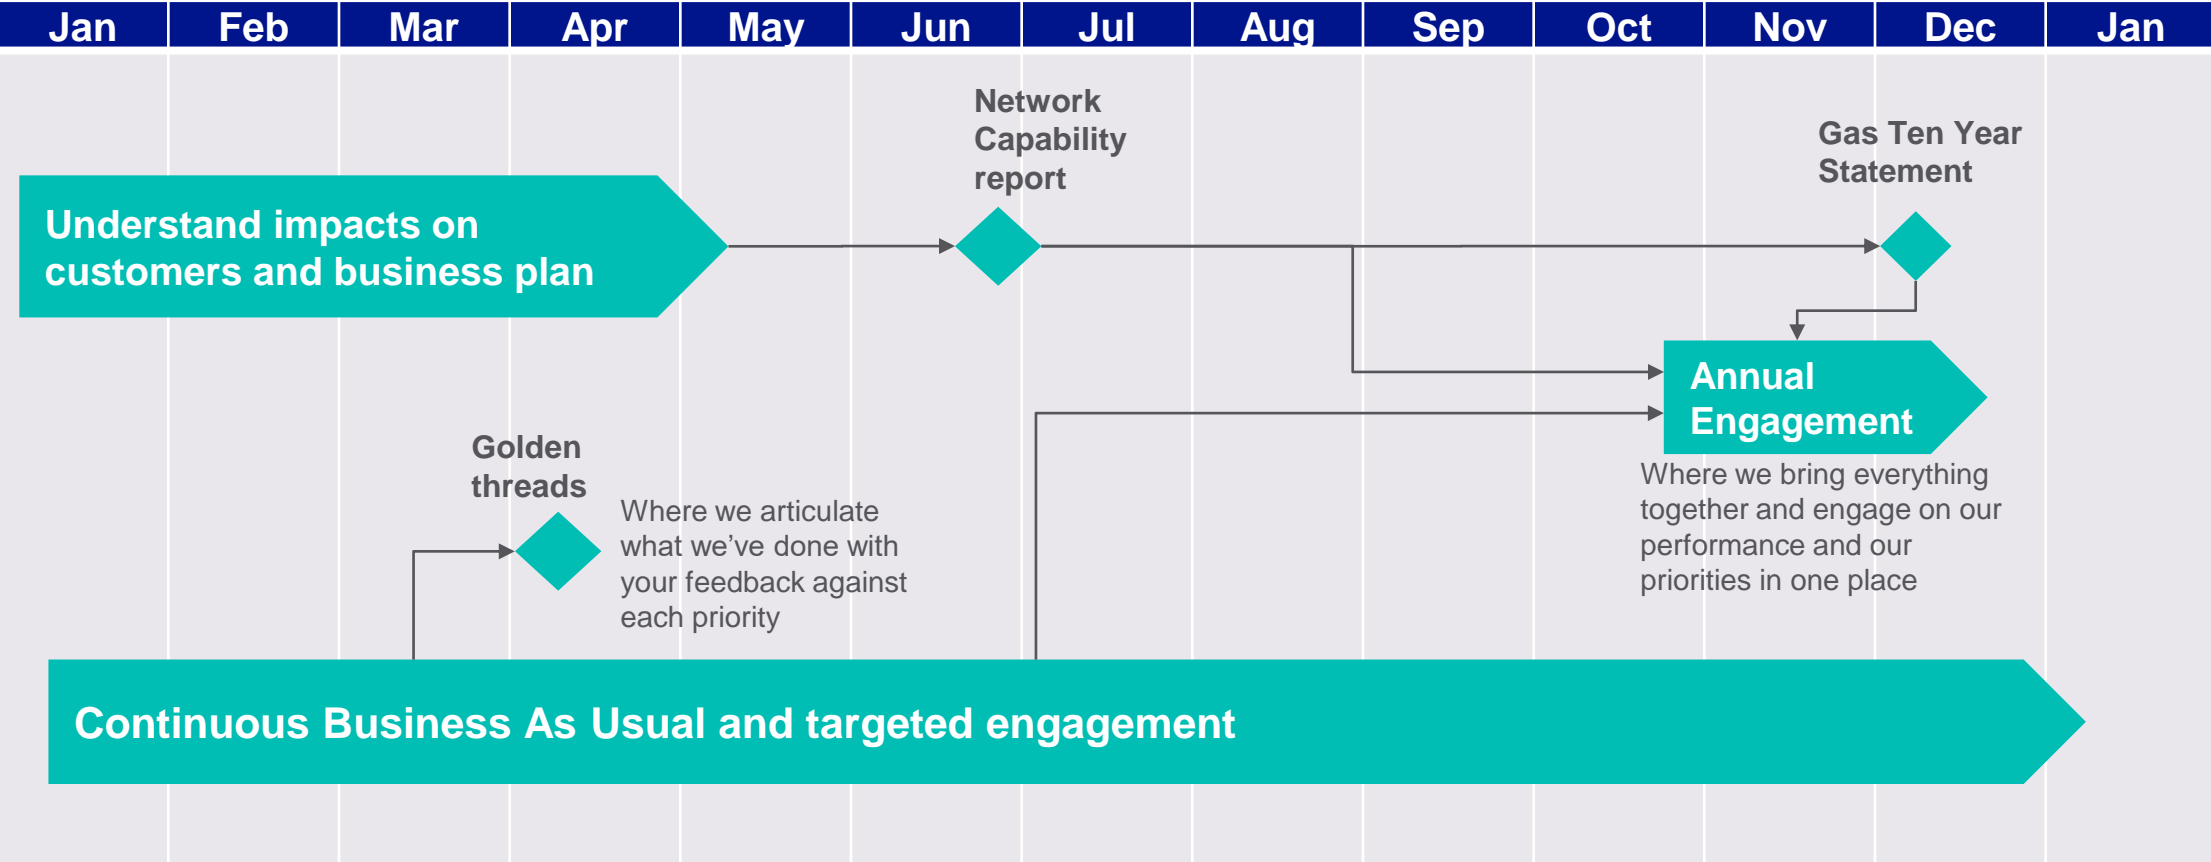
| Jan | Feb | Mar | Apr | May | Jun | Jul | Aug | Sep | Oct | Nov | Dec | Jan |
|---|---|---|---|---|---|---|---|---|---|---|---|---|

Understand impacts on customers and business plan

Network Capability report

Gas Ten Year Statement

Annual Engagement

Where we bring everything together and engage on our performance and our priorities in one place

Golden threads

Where we articulate what we've done with your feedback against each priority

Continuous Business As Usual and targeted engagement